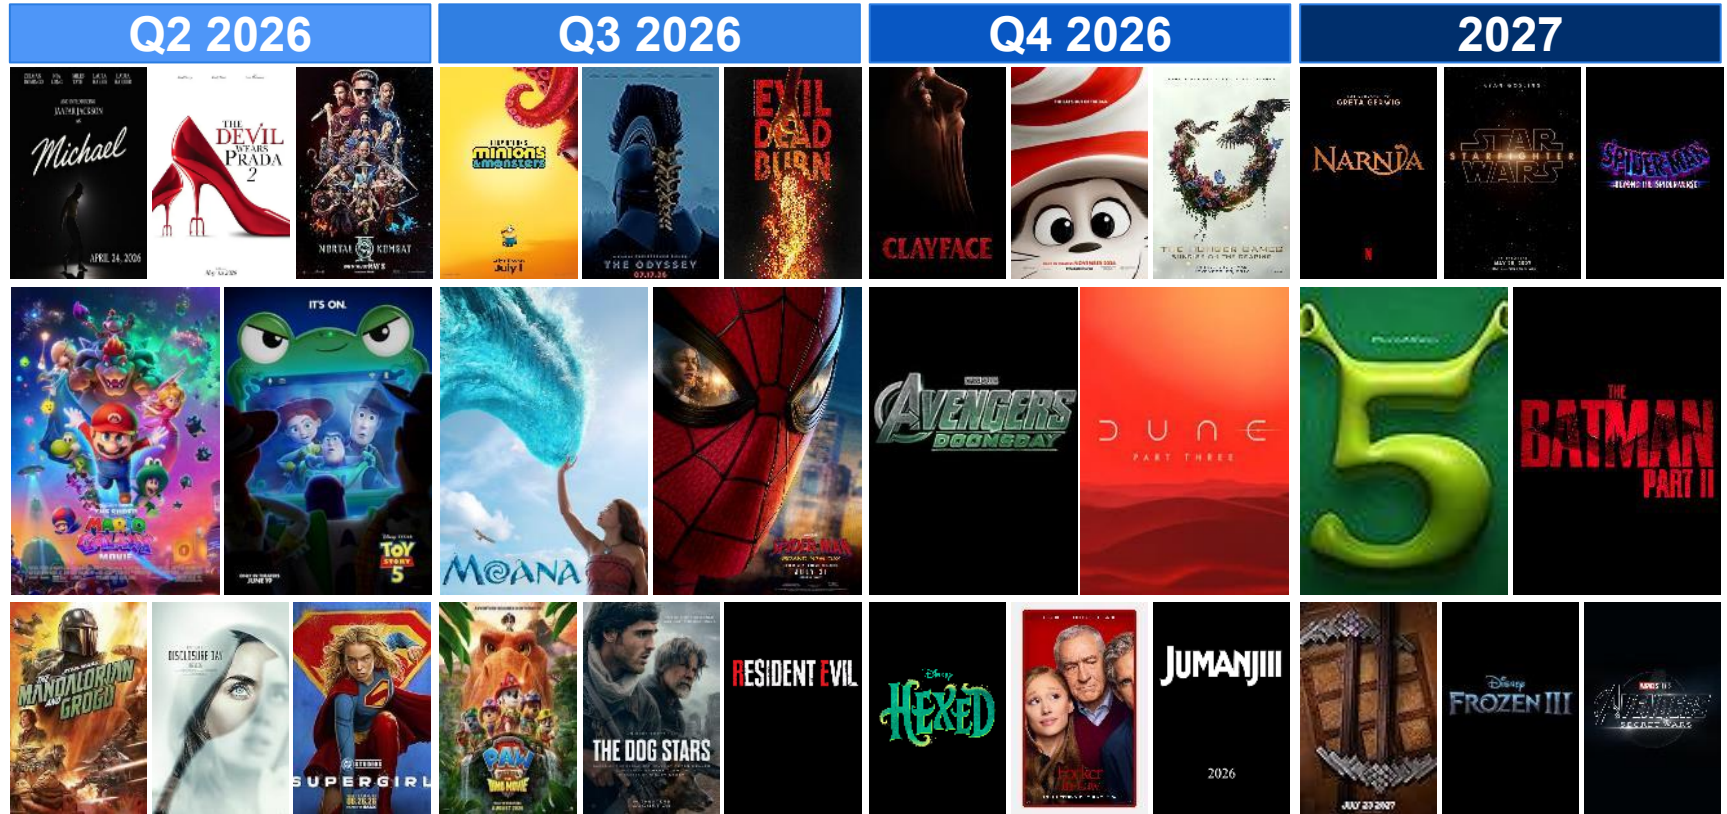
Q2 2026

Q3 2026

Q4 2026

2027

Michael
APRIL 24, 2026

THE DEVIL WEARS PRADA 2

MORTAL KOMBAT II

minions & monsters
July 1

THE ODYSSEY
07.17.26

EVIL DEAD BURN

CLAYFACE

NOVEMBER 2026

THE HUNGER GAMES
SUNRISE ON THE REAPING

GRETA GERWIG
NARNIA

STAR WARS
STARFIGHTER
MAY 28, 2027

SPIDER-MAN
BEYOND THE SPIDER-VERSE

THE SUPER MARIO GALAXY MOVIE

IT'S ON.
TOY STORY 5
JUNE 19

MOANA

SPIDER-MAN
BRAND NEW DAY
JULY 31

AVENGERS
DOOMSDAY

DUNE
PART THREE

5

THE BATMAN
PART II

THE MANDALORIAN AND GROGU

DISCLOSURE DAY

SUPERGIRL
06.26.26

PAW PATROL THE MOVIE

THE DOG STARS

RESIDENT EVIL

Disney
HEXED

Focker In-Law

JUMANJI
2026

JULY 23 2027

Disney
FROZEN III

AVENGERS
SECRET WARS